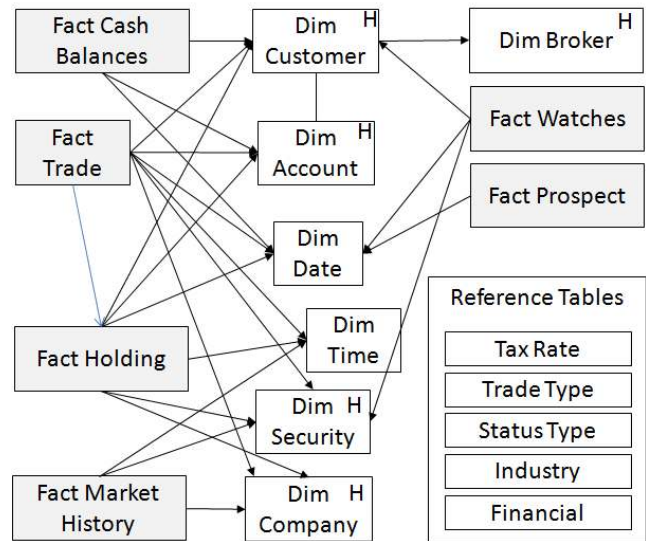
Fact Cash Balances

Dim Customer H

Dim Broker H

Fact Trade

Dim Account H

Fact Watches

Fact Prospect

Dim Date

Reference Tables

Fact Holding

Dim Time

Tax Rate

Trade Type

Dim Security H

Status Type

Industry

Fact Market History

Dim Company H

Financial